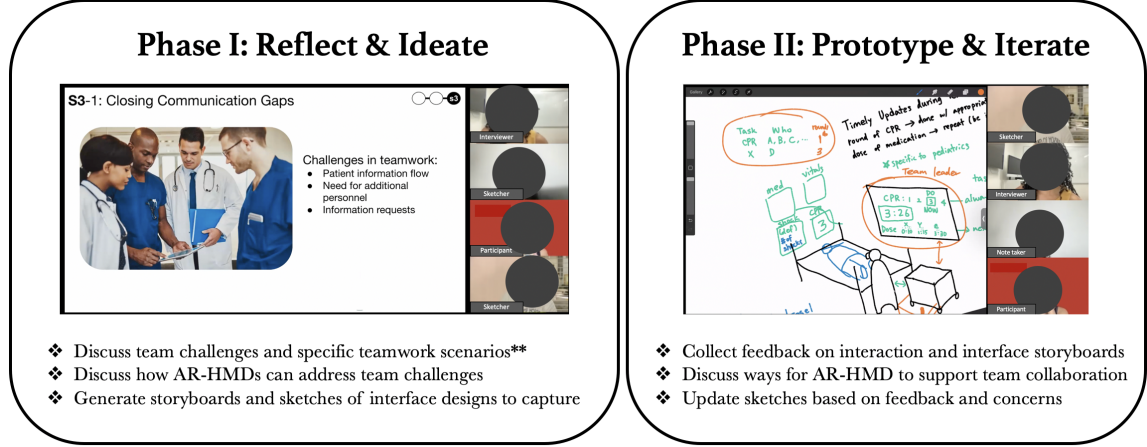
Phase I: Reflect & Ideate

S3-1: Closing Communication Gaps

S3

Challenges in teamwork:
- Patient information flow
- Need for additional personnel
- Information requests

Interviewer

Sketcher

Participant

Sketcher

❖ Discuss team challenges and specific teamwork scenarios**
❖ Discuss how AR-HMDs can address team challenges
❖ Generate storyboards and sketches of interface designs to capture

Phase II: Prototype & Iterate

Timely Updates during round of CPR → done w/ appropriate dose of medication → repeat (be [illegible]

Task Who round
CPR A, B, C... 1
X D 3

specific to pediatrics

Team leader

med vitals

CPR: 1 2 DO 3 NOW

3:26

Dose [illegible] 1:30

Sketcher

Interviewer

Note taker

Participant

❖ Collect feedback on interaction and interface storyboards
❖ Discuss ways for AR-HMD to support team collaboration
❖ Update sketches based on feedback and concerns